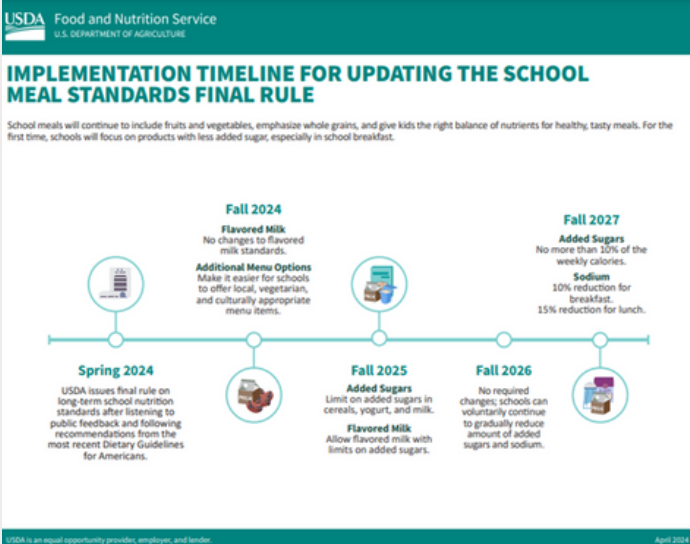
USDA Food and Nutrition Service
U.S. DEPARTMENT OF AGRICULTURE

IMPLEMENTATION TIMELINE FOR UPDATING THE SCHOOL MEAL STANDARDS FINAL RULE

School meals will continue to include fruits and vegetables, emphasize whole grains, and give kids the right balance of nutrients for healthy, tasty meals. For the first time, schools will focus on products with less added sugar, especially in school breakfast.

Fall 2024

Flavored Milk
No changes to flavored milk standards.

Additional Menu Options
Make it easier for schools to offer local, vegetarian, and culturally appropriate menu items.

Fall 2027

Added Sugars
No more than 10% of the weekly calories.

Sodium
10% reduction for breakfast.
15% reduction for lunch.

Spring 2024

USDA issues final rule on long-term school nutrition standards after listening to public feedback and following recommendations from the most recent Dietary Guidelines for Americans.

Fall 2025

Added Sugars
Limit on added sugars in cereals, yogurt, and milk.

Flavored Milk
Allow flavored milk with limits on added sugars.

Fall 2026

No required changes; schools can voluntarily continue to gradually reduce amount of added sugars and sodium.

USDA is an equal opportunity provider, employer, and lender.
April 2024